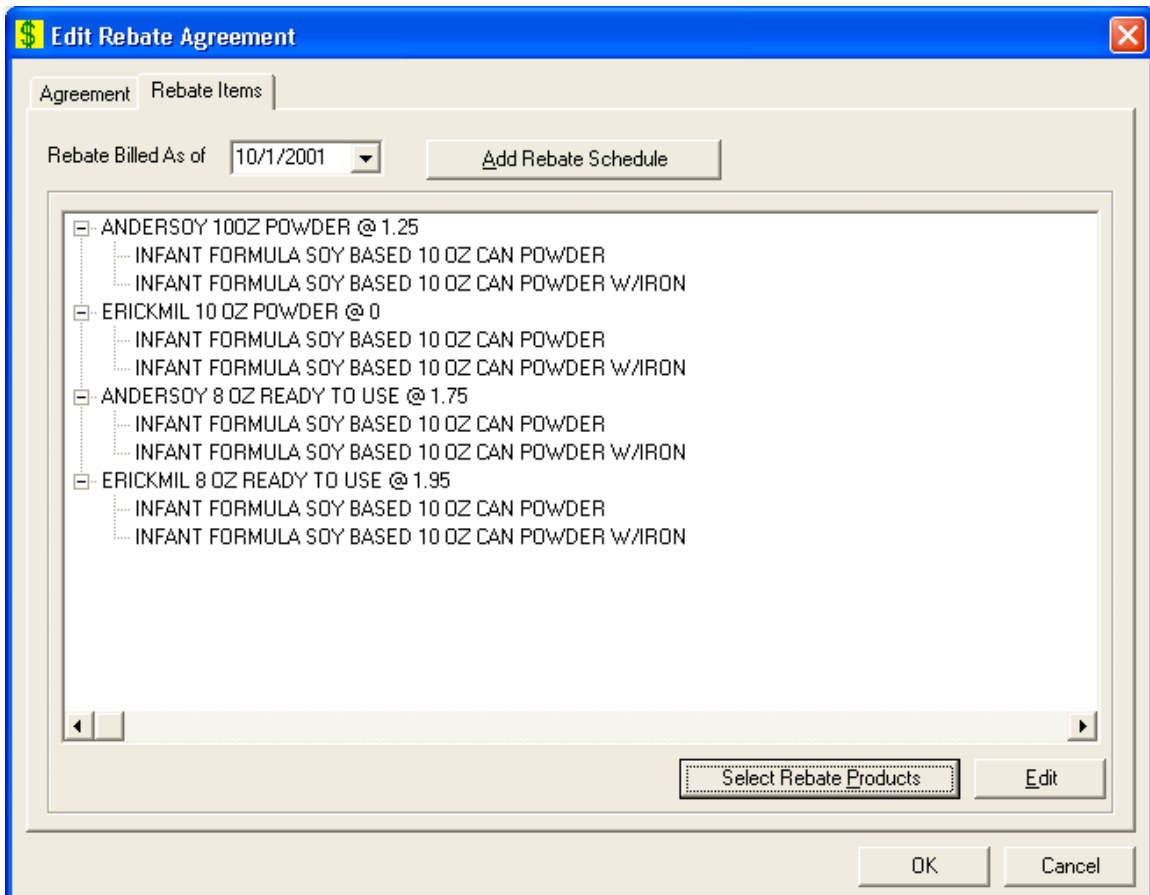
Edit Rebate Agreement

Agreement | Rebate Items

Rebate Billed As of 10/1/2001

Add Rebate Schedule

ANDERSOY 10OZ POWDER @ 1.25
INFANT FORMULA SOY BASED 10 OZ CAN POWDER
INFANT FORMULA SOY BASED 10 OZ CAN POWDER W/IRON
ERICKMIL 10 OZ POWDER @ 0
INFANT FORMULA SOY BASED 10 OZ CAN POWDER
INFANT FORMULA SOY BASED 10 OZ CAN POWDER W/IRON
ANDERSOY 8 OZ READY TO USE @ 1.75
INFANT FORMULA SOY BASED 10 OZ CAN POWDER
INFANT FORMULA SOY BASED 10 OZ CAN POWDER W/IRON
ERICKMIL 8 OZ READY TO USE @ 1.95
INFANT FORMULA SOY BASED 10 OZ CAN POWDER
INFANT FORMULA SOY BASED 10 OZ CAN POWDER W/IRON

Select Rebate Products

Edit

OK

Cancel